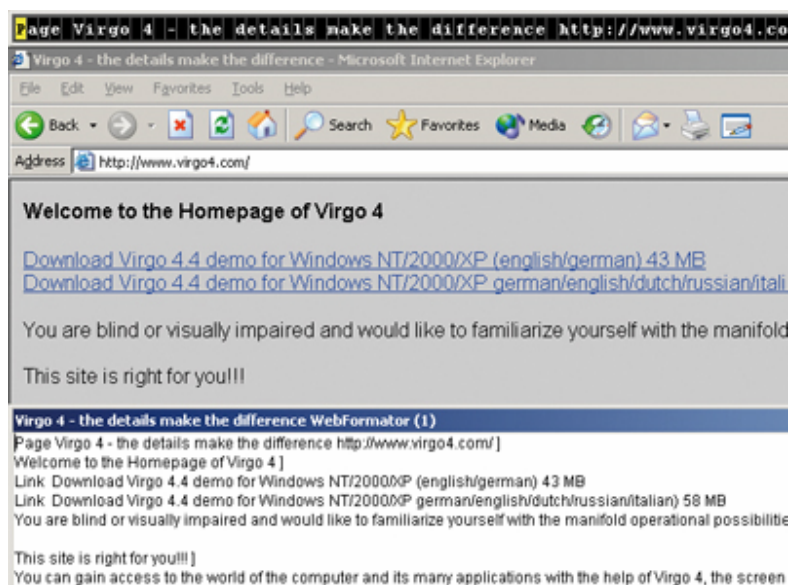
Page Virgo 4 - the details make the difference http://www.virgo4.co

Virgo 4 - the details make the difference - Microsoft Internet Explorer

File Edit View Favorites Tools Help

Back Search Favorites Media

Address http://www.virgo4.com/

Welcome to the Homepage of Virgo 4

Download Virgo 4.4 demo for Windows NT/2000/XP (english/german) 43 MB
Download Virgo 4.4 demo for Windows NT/2000/XP german/english/dutch/russian/itali

You are blind or visually impaired and would like to familiarize yourself with the manifold

This site is right for you!!!

Virgo 4 - the details make the difference WebFormator (1)

Page Virgo 4 - the details make the difference http://www.virgo4.com/ ]
Welcome to the Homepage of Virgo 4 ]
Link Download Virgo 4.4 demo for Windows NT/2000/XP (english/german) 43 MB
Link Download Virgo 4.4 demo for Windows NT/2000/XP german/english/dutch/russian/italian) 58 MB
You are blind or visually impaired and would like to familiarize yourself with the manifold operational possibilitie

This site is right for you!!! ]
You can gain access to the world of the computer and its many applications with the help of Virgo 4, the screen